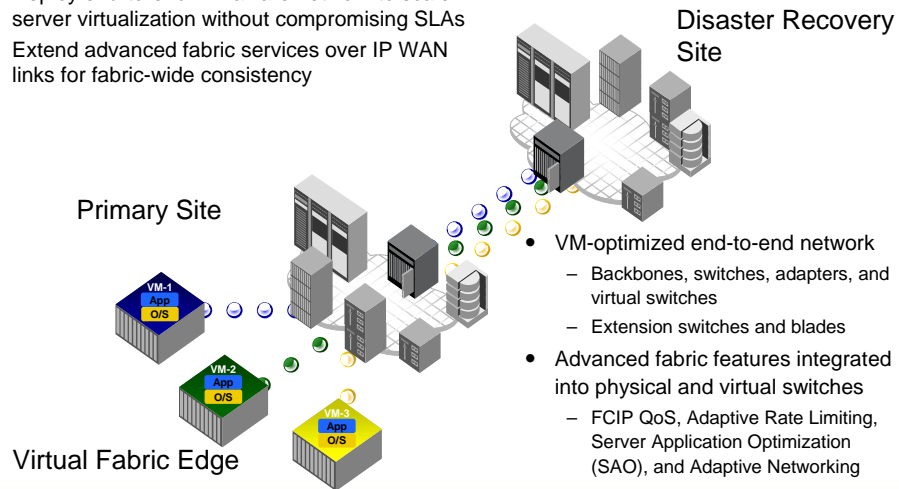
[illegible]
server virtualization without compromising SLAs
Extend advanced fabric services over IP WAN links for fabric-wide consistency

Disaster Recovery Site

Primary Site

VM-1
App
O/S

VM-2
App
O/S

VM-3
App
O/S

Virtual Fabric Edge

• VM-optimized end-to-end network
– Backbones, switches, adapters, and virtual switches
– Extension switches and blades
• Advanced fabric features integrated into physical and virtual switches
– FCIP QoS, Adaptive Rate Limiting, Server Application Optimization (SAO), and Adaptive Networking